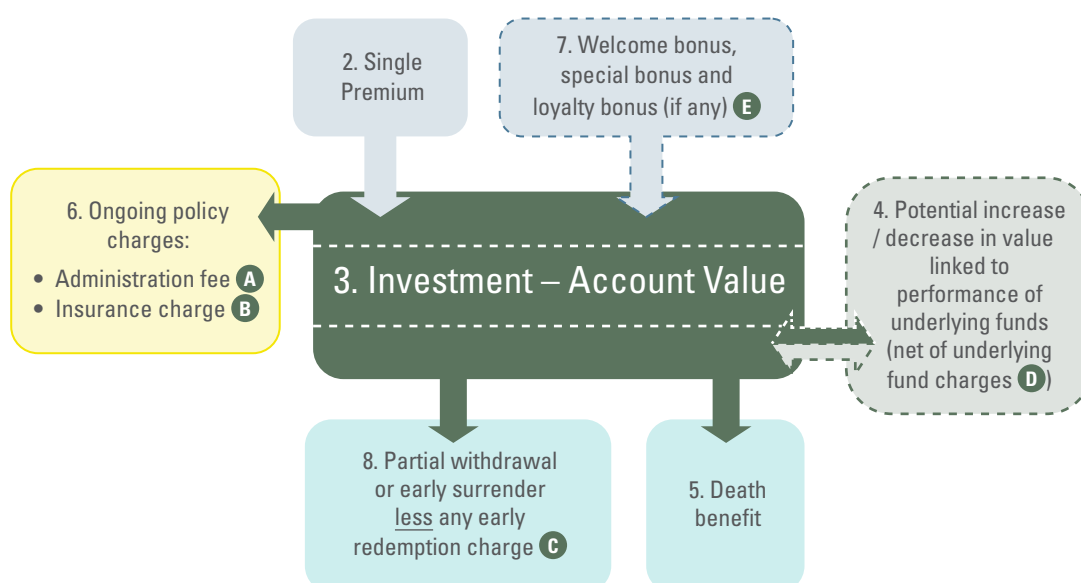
2. Single Premium

7. Welcome bonus, special bonus and loyalty bonus (if any) E

6. Ongoing policy charges:
• Administration fee A
• Insurance charge B

3. Investment – Account Value

4. Potential increase / decrease in value linked to performance of underlying funds (net of underlying fund charges D)

8. Partial withdrawal or early surrender less any early redemption charge C

5. Death benefit